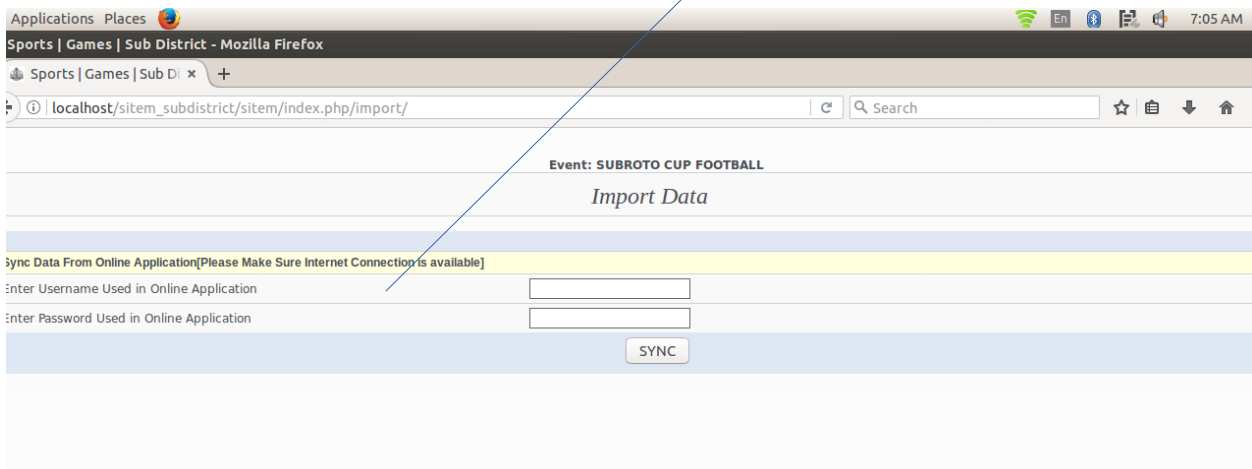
Applications Places
En 7:05 AM
Sports | Games | Sub District - Mozilla Firefox
Sports | Games | Sub Di ×
localhost/sitem_subdistrict/sitem/index.php/import/
Search

Event: SUBROTO CUP FOOTBALL
Import Data

Sync Data From Online Application[Please Make Sure Internet Connection is available]

| Enter Username Used in Online Application | |
|---|---|
| Enter Password Used in Online Application | |

SYNC